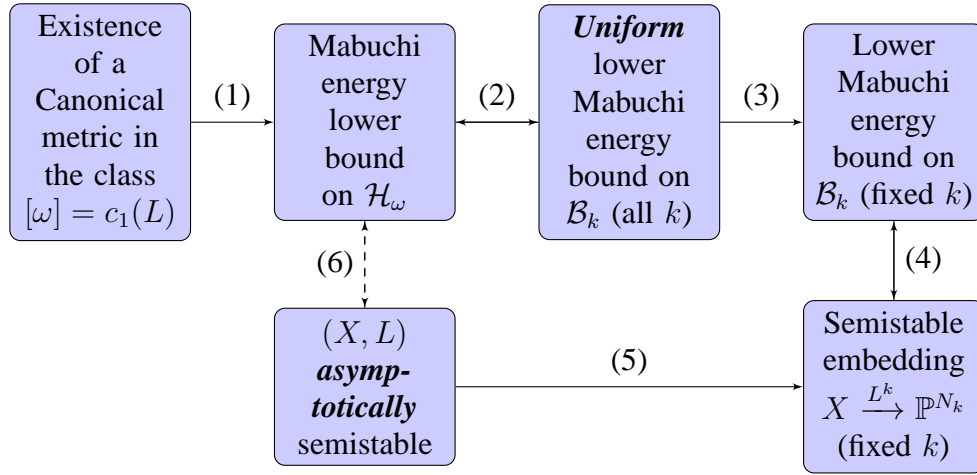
Existence of a Canonical metric in the class $[\omega] = c_1(L)$

(1)

Mabuchi energy lower bound on $\mathcal{H}_\omega$

(2)

***Uniform*** lower Mabuchi energy bound on $\mathcal{B}_k$ (all $k$)

(3)

Lower Mabuchi energy bound on $\mathcal{B}_k$ (fixed $k$)

(6)

(4)

$(X, L)$ ***asymptotically*** semistable

(5)

Semistable embedding $X \xrightarrow{L^k} \mathbb{P}^{N_k}$ (fixed $k$)